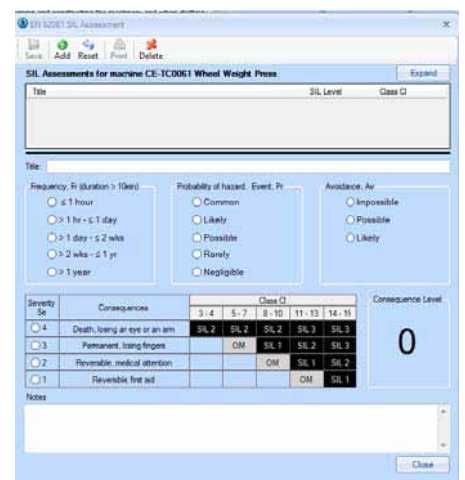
EN 62061 SIL Assessment

Save Add Reset Print Delete

SIL Assessments for machine CE-TC0061 Wheel Weight Press

Expand

| Title | SIL Level | Class Cl |
|---|---|---|

Title:

Frequency, Fr (duration > 10min)
≤ 1 hour
> 1 hr - ≤ 1 day
> 1 day - ≤ 2 wks
> 2 wks - ≤ 1 yr
> 1 year

Probability of hazard. Event, Pr
Common
Likely
Possible
Rarely
Negligible

Avoidance, Av
Impossible
Possible
Likely

| Severity Se | Consequences | 3 - 4 | 5 - 7 | 8 - 10 | 11 - 13 | 14 - 15 |
|---|---|---|---|---|---|---|
| 4 | Death, losing an eye or an arm | SIL 2 | SIL 2 | SIL 2 | SIL 3 | SIL 3 |
| 3 | Permanent, losing fingers | | OM | SIL 1 | SIL 2 | SIL 3 |
| 2 | Reversible, medical attention | | | OM | SIL 1 | SIL 2 |
| 1 | Reversible, first aid | | | | OM | SIL 1 |

Class Cl

Consequence Level

0

Notes

Close